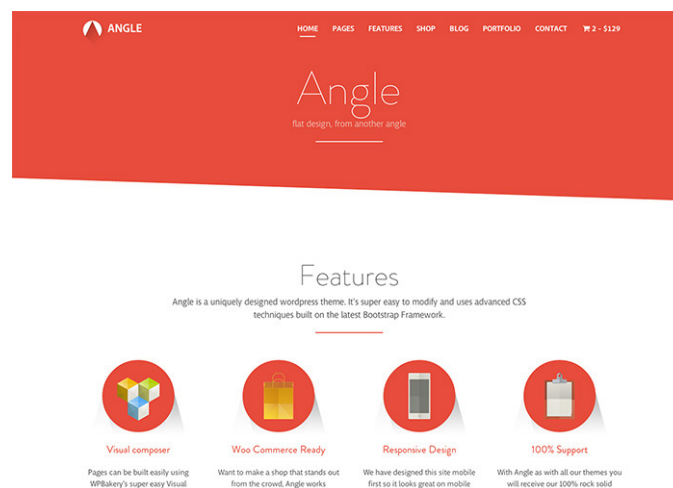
ANGLE

HOME PAGES FEATURES SHOP BLOG PORTFOLIO CONTACT 2 - $129

Angle

flat design, from another angle

Features

Angle is a uniquely designed wordpress theme. It's super easy to modify and uses advanced CSS techniques built on the latest Bootstrap Framework.

Visual composer

Pages can be built easily using WPBakery's super easy Visual

Woo Commerce Ready

Want to make a shop that stands out from the crowd, Angle works

Responsive Design

We have designed this site mobile first so it looks great on mobile

100% Support

With Angle as with all our themes you will receive our 100% rock solid